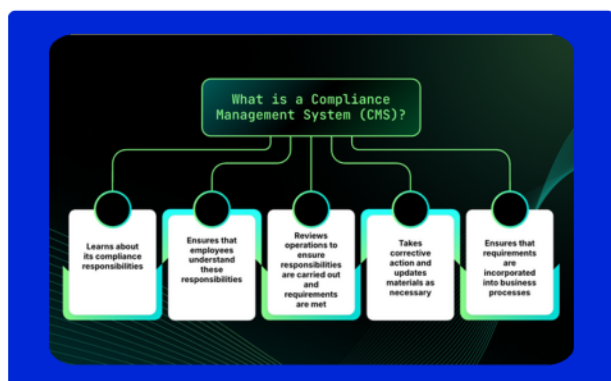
What is a Compliance Management System (CMS)?

Learns about its compliance responsibilities

Ensures that employees understand these responsibilities

Reviews operations to ensure responsibilities are carried out and requirements are met

Takes corrective action and updates materials as necessary

Ensures that requirements are incorporated into business processes